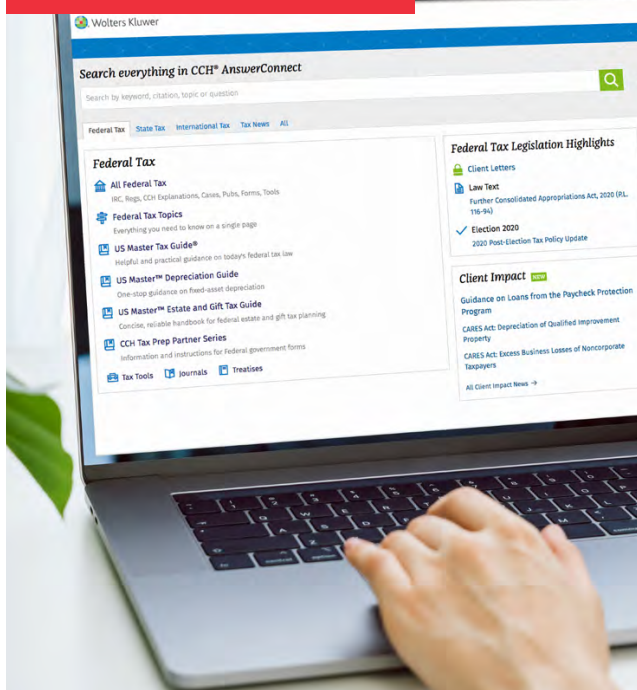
Wolters Kluwer

Search everything in CCH® AnswerConnect

Search by keyword, citation, topic or question

Federal Tax | State Tax | International Tax | Tax News | All

Federal Tax

All Federal Tax
IRC, Regs, CCH Explanations, Cases, Pubs, Forms, Tools

Federal Tax Topics
Everything you need to know on a single page

US Master Tax Guide®
Helpful and practical guidance on today's federal tax law

US Master™ Depreciation Guide
One-stop guidance on fixed-asset depreciation

US Master™ Estate and Gift Tax Guide
Concise, reliable handbook for federal estate and gift tax planning

CCH Tax Prep Partner Series
Information and instructions for Federal government forms

Tax Tools | Journals | Treatises

Federal Tax Legislation Highlights

Client Letters

Law Text
Further Consolidated Appropriations Act, 2020 (P.L. 116-94)

Election 2020
2020 Post-Election Tax Policy Update

Client Impact NEW

Guidance on Loans from the Paycheck Protection Program

CARES Act: Depreciation of Qualified Improvement Property

CARES Act: Excess Business Losses of Noncorporate Taxpayers

All Client Impact News →